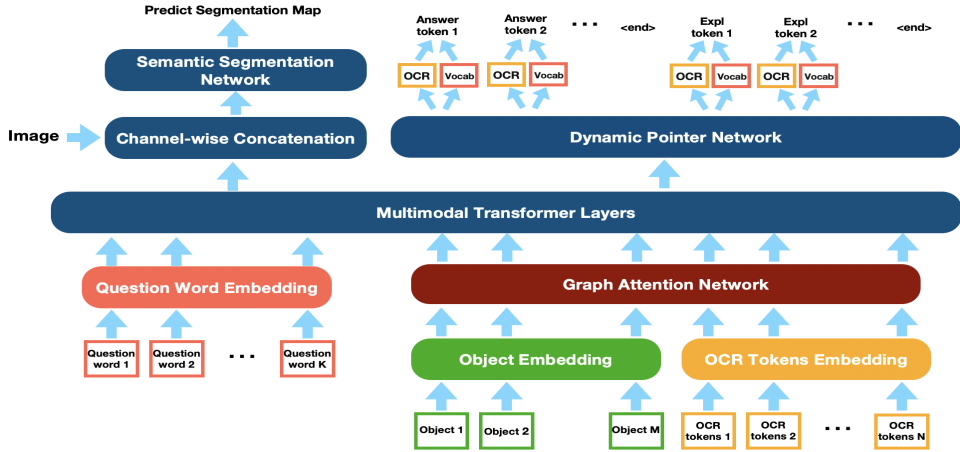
Predict Segmentation Map

Semantic Segmentation Network

Image

Channel-wise Concatenation

Answer token 1

Answer token 2

...

<end>

Expl token 1

Expl token 2

...

<end>

OCR

Vocab

OCR

Vocab

OCR

Vocab

OCR

Vocab

Dynamic Pointer Network

Multimodal Transformer Layers

Question Word Embedding

Graph Attention Network

Question word 1

Question word 2

...

Question word K

Object Embedding

OCR Tokens Embedding

Object 1

Object 2

Object M

OCR tokens 1

OCR tokens 2

...

OCR tokens N